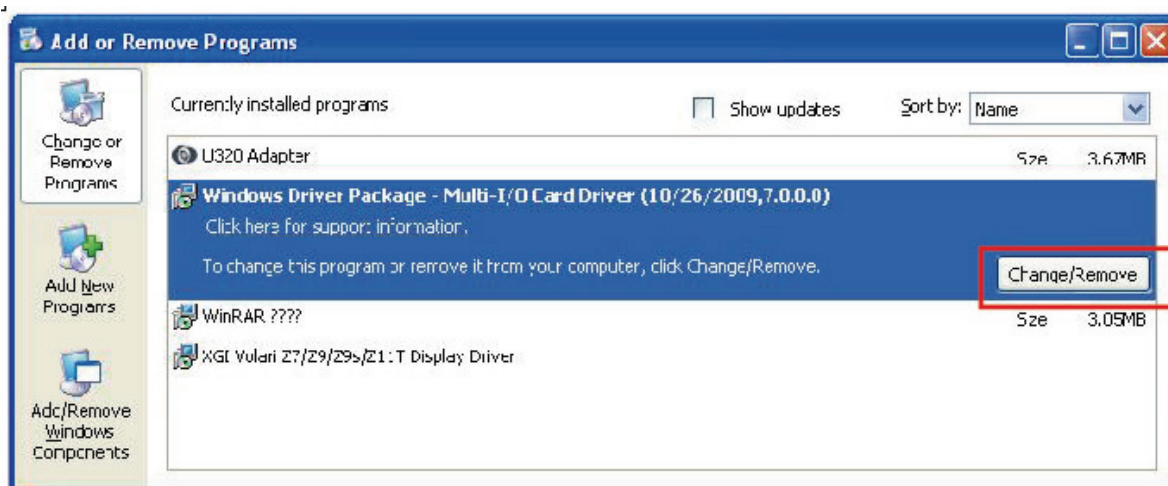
Add or Remove Programs

Change or Remove Programs

Add New Programs

Add/Remove Windows Components

Currently installed programs

Show updates

Sort by: Name

U320 Adapter

Size 3.67MB

Windows Driver Package - Multi-I/O Card Driver (10/26/2009,7.0.0.0)

Click here for support information.

To change this program or remove it from your computer, click Change/Remove.

Change/Remove

WinRAR ????

Size 3.05MB

XGI Volari Z7/Z9/Z9s/Z11 T Display Driver